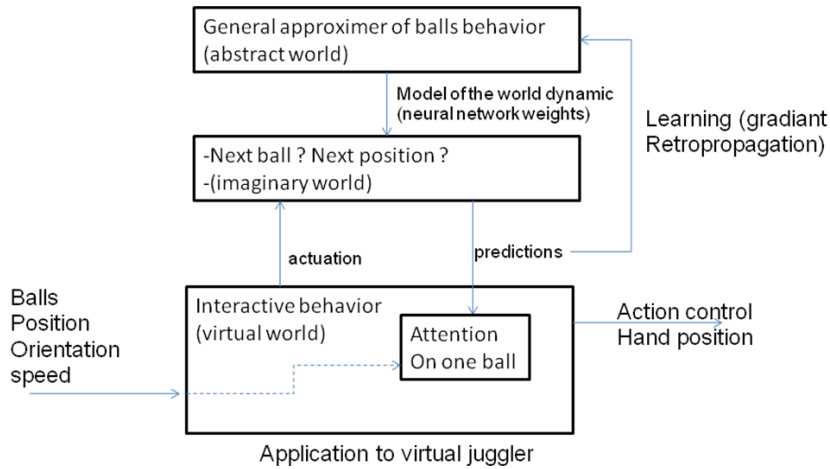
General approximer of balls behavior
(abstract world)

Model of the world dynamic
(neural network weights)

Learning (gradiant
Retropropagation)

-Next ball ? Next position ?
-(imaginary world)

actuation

predictions

Balls
Position
Orientation
speed

Interactive behavior
(virtual world)

Attention
On one ball

Action control
Hand position

Application to virtual juggler